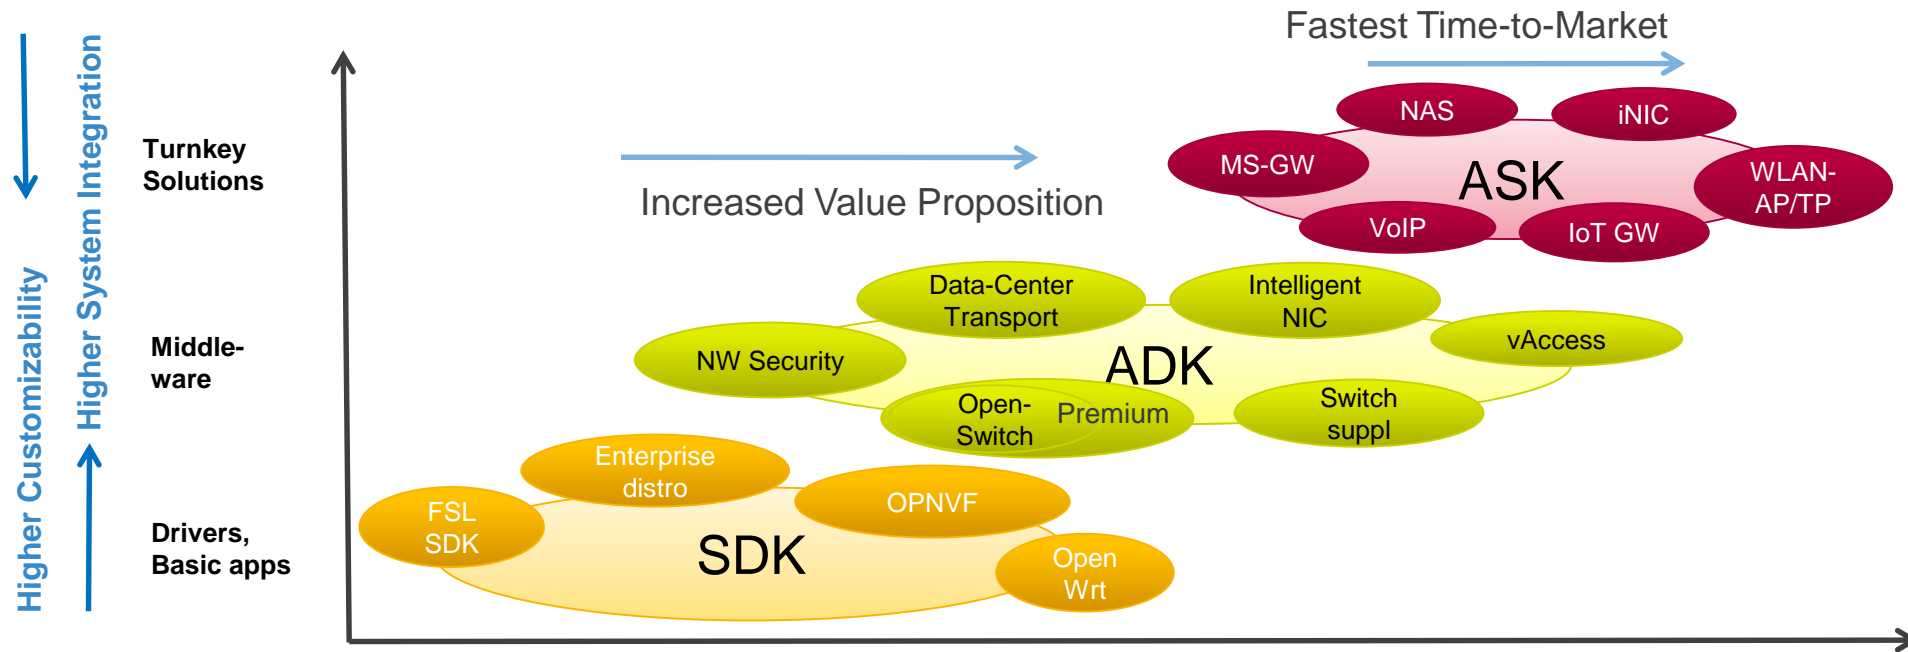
Higher Customizability

Higher System Integration

Turnkey Solutions

Middle-ware

Drivers, Basic apps

Fastest Time-to-Market

Increased Value Proposition

NAS

iNIC

MS-GW

ASK

WLAN-AP/TP

VoIP

IoT GW

Data-Center Transport

Intelligent NIC

vAccess

NW Security

ADK

Open-Switch

Premium

Switch suppl

Enterprise distro

FSL SDK

OPNVF

SDK

Open Wrt